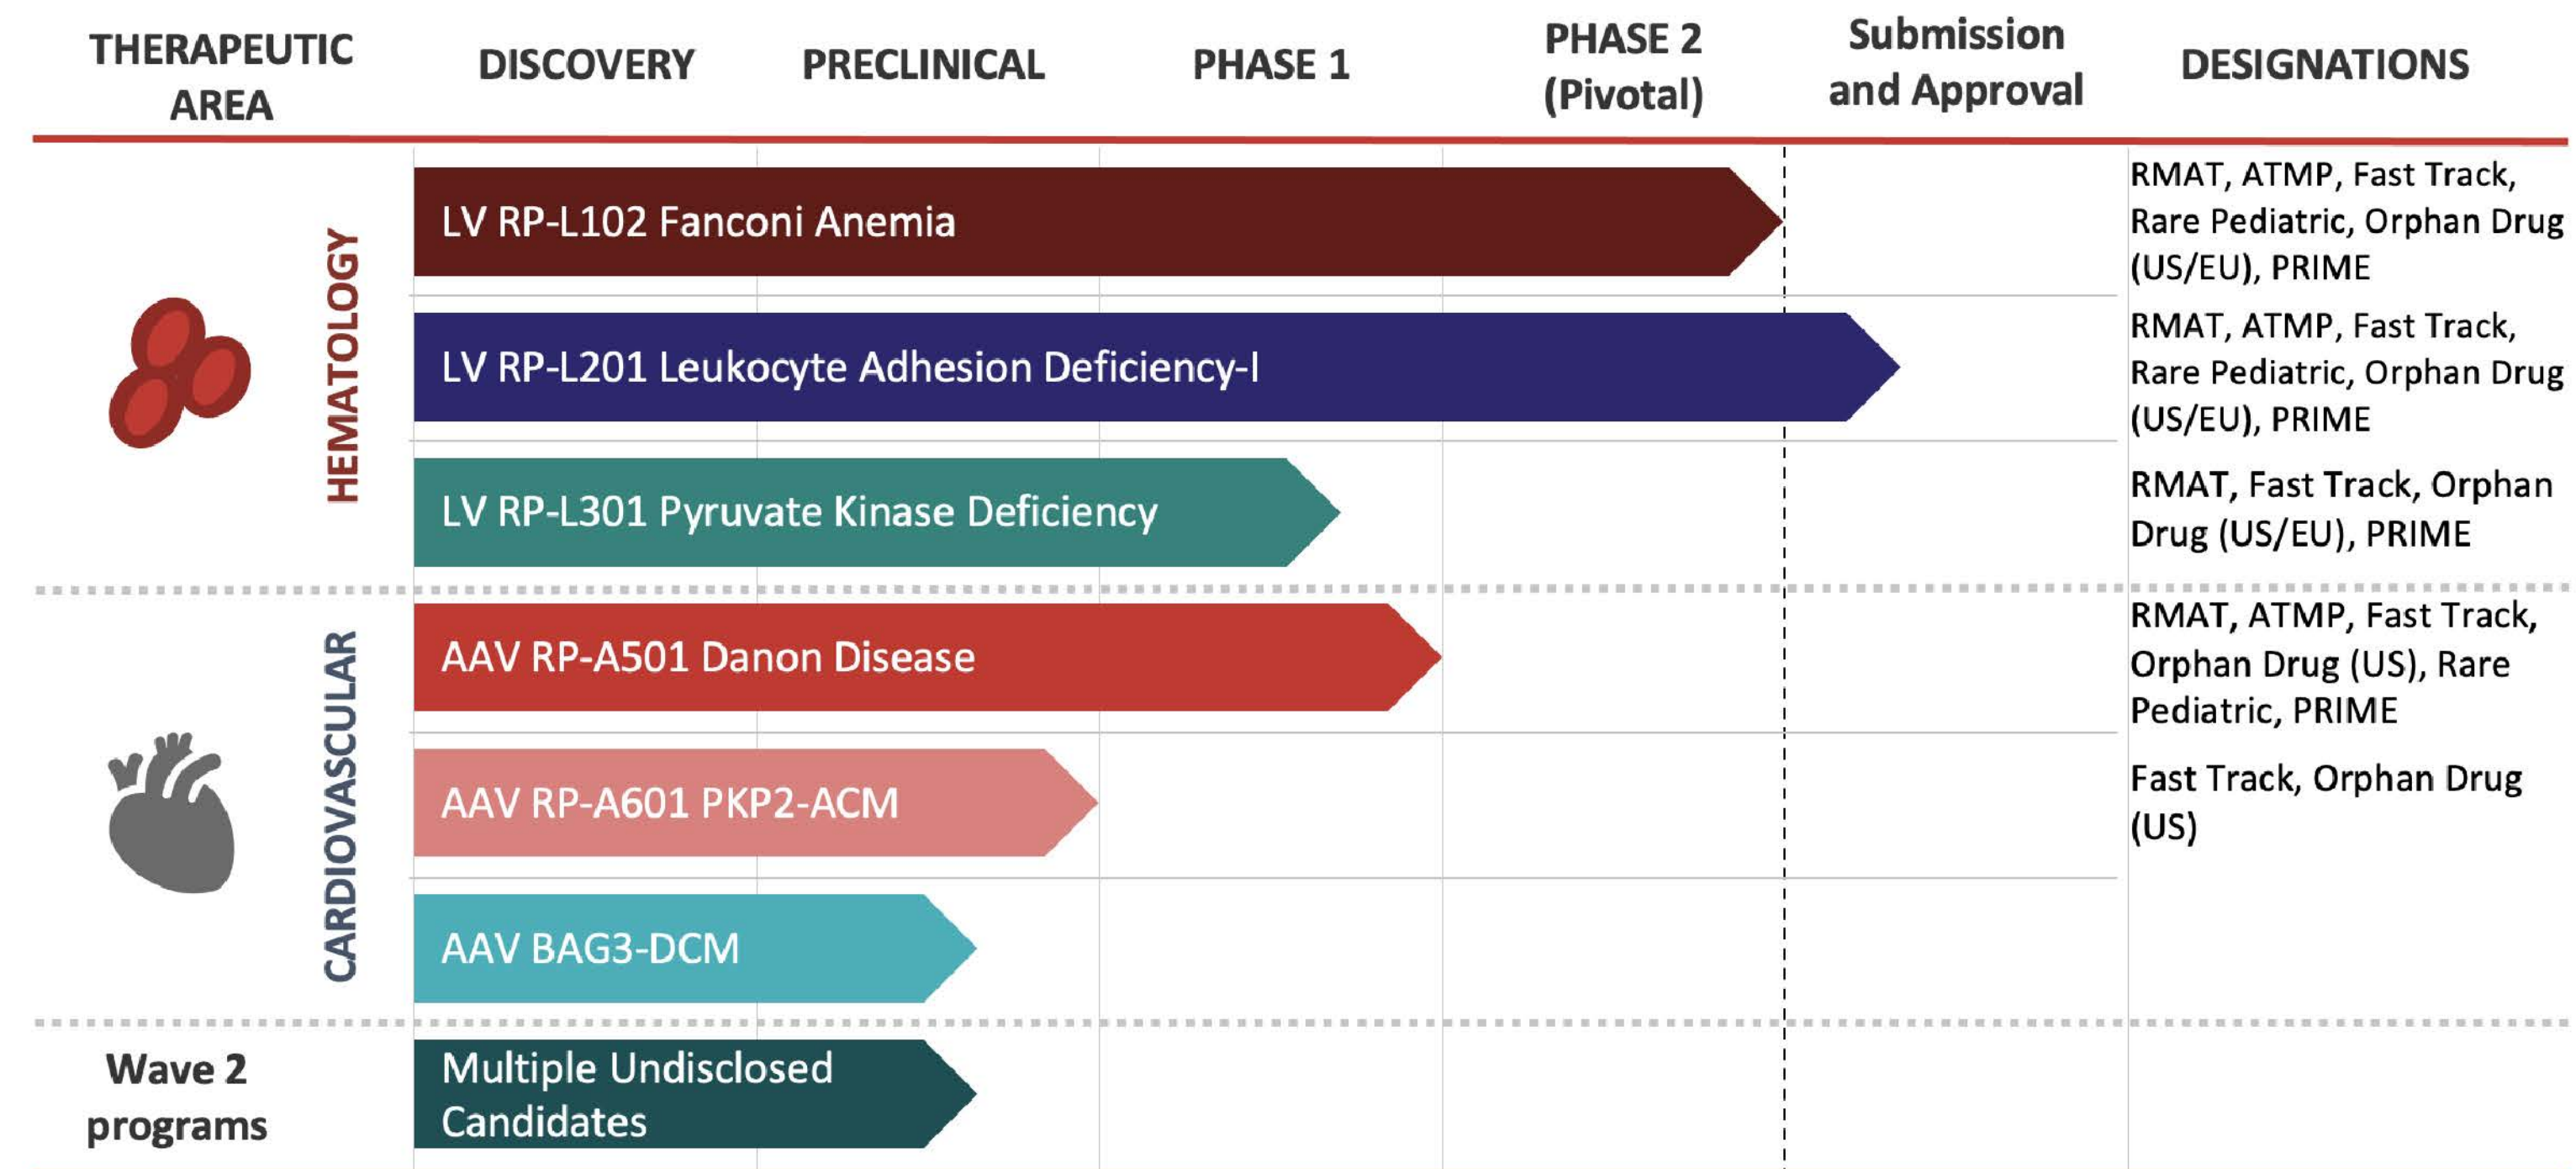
| THERAPEUTIC AREA | DISCOVERY | PRECLINICAL | PHASE 1 | PHASE 2 (Pivotal) | Submission and Approval | DESIGNATIONS |
|---|---|---|---|---|---|---|
| HEMATOLOGY | LV RP-L102 Fanconi Anemia | | | | | RMAT, ATMP, Fast Track, Rare Pediatric, Orphan Drug (US/EU), PRIME |
| | LV RP-L201 Leukocyte Adhesion Deficiency-I | | | | | RMAT, ATMP, Fast Track, Rare Pediatric, Orphan Drug (US/EU), PRIME |
| | LV RP-L301 Pyruvate Kinase Deficiency | | | | | RMAT, Fast Track, Orphan Drug (US/EU), PRIME |
| CARDIOVASCULAR | AAV RP-A501 Danon Disease | | | | | RMAT, ATMP, Fast Track, Orphan Drug (US), Rare Pediatric, PRIME |
| | AAV RP-A601 PKP2-ACM | | | | | Fast Track, Orphan Drug (US) |
| | AAV BAG3-DCM | | | | | |
| Wave 2 programs | Multiple Undisclosed Candidates | | | | | |